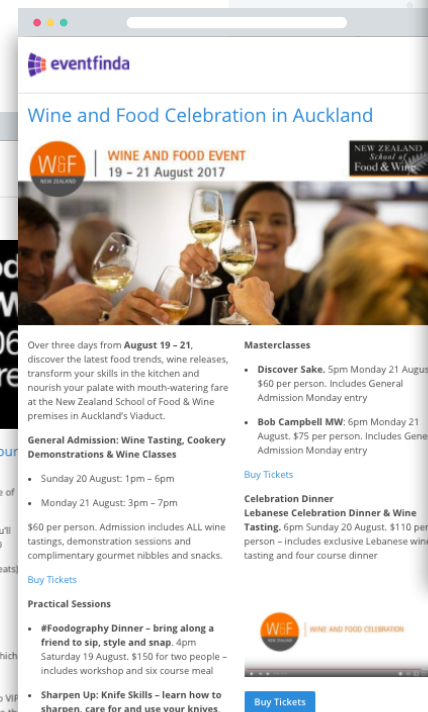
eventfinda

Wine and Food Celebration in Auckland

W&F NEW ZEALAND
WINE AND FOOD EVENT
19 – 21 August 2017

NEW ZEALAND School of Food & Wine

Over three days from **August 19 – 21**, discover the latest food trends, wine releases, transform your skills in the kitchen and nourish your palate with mouth-watering fare at the New Zealand School of Food & Wine premises in Auckland's Viaduct.

**General Admission: Wine Tasting, Cookery Demonstrations & Wine Classes**

- Sunday 20 August: 1pm – 6pm
- Monday 21 August: 3pm – 7pm

$60 per person. Admission includes ALL wine tastings, demonstration sessions and complimentary gourmet nibbles and snacks.

Buy Tickets

**Practical Sessions**

- **#Foodography Dinner – bring along a friend to sip, style and snap.** 4pm Saturday 19 August. $150 for two people – includes workshop and six course meal
- **Sharpen Up: Knife Skills – learn how to sharpen, care for and use your knives.**

**Masterclasses**

- **Discover Sake.** 5pm Monday 21 Augus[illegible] $60 per person. Includes General Admission Monday entry
- **Bob Campbell MW**: 6pm Monday 21 August. $75 per person. Includes Gene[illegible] Admission Monday entry

Buy Tickets

**Celebration Dinner**
**Lebanese Celebration Dinner & Wine Tasting.** 6pm Sunday 20 August. $110 pe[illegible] person – includes exclusive Lebanese win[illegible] tasting and four course dinner

W&F | WINE AND FOOD CELEBRATION

Buy Tickets